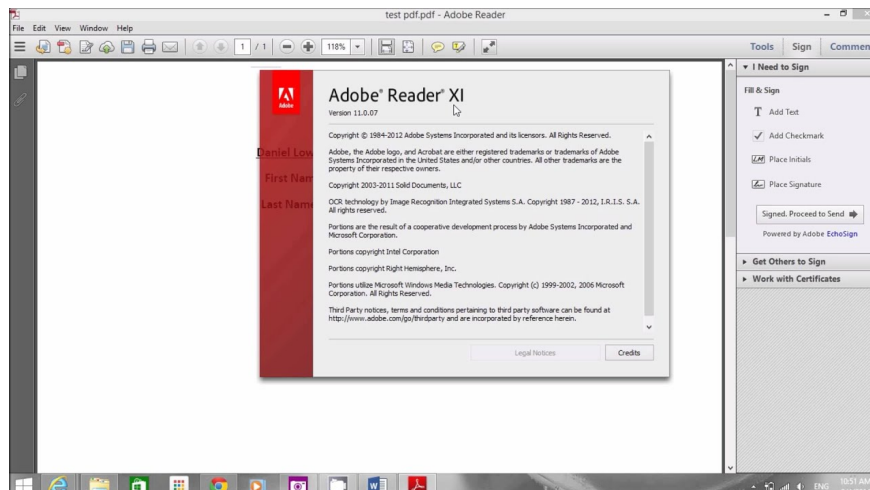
test pdf.pdf - Adobe Reader

File Edit View Window Help

1 / 1

118%

Tools Sign Commen

Adobe

Adobe® Reader® XI

Version 11.0.07

Copyright © 1984-2012 Adobe Systems Incorporated and its licensors. All Rights Reserved.

Adobe, the Adobe logo, and Acrobat are either registered trademarks or trademarks of Adobe Systems Incorporated in the United States and/or other countries. All other trademarks are the property of their respective owners.

Copyright 2003-2011 Solid Documents, LLC

OCR technology by Image Recognition Integrated Systems S.A. Copyright 1987 - 2012, I.R.I.S. S.A. All rights reserved.

Portions are the result of a cooperative development process by Adobe Systems Incorporated and Microsoft Corporation.

Portions copyright Intel Corporation

Portions copyright Right Hemisphere, Inc.

Portions utilize Microsoft Windows Media Technologies. Copyright (c) 1999-2002, 2006 Microsoft Corporation. All Rights Reserved.

Third Party notices, terms and conditions pertaining to third party software can be found at http://www.adobe.com/go/thirdparty and are incorporated by reference herein.

Legal Notices

Credits

Daniel Low

First Nam

Last Nam

▼ I Need to Sign

Fill & Sign

Add Text

Add Checkmark

Place Initials

Place Signature

Signed. Proceed to Send

Powered by Adobe EchoSign

▶ Get Others to Sign

▶ Work with Certificates

ENG

10:51 AM